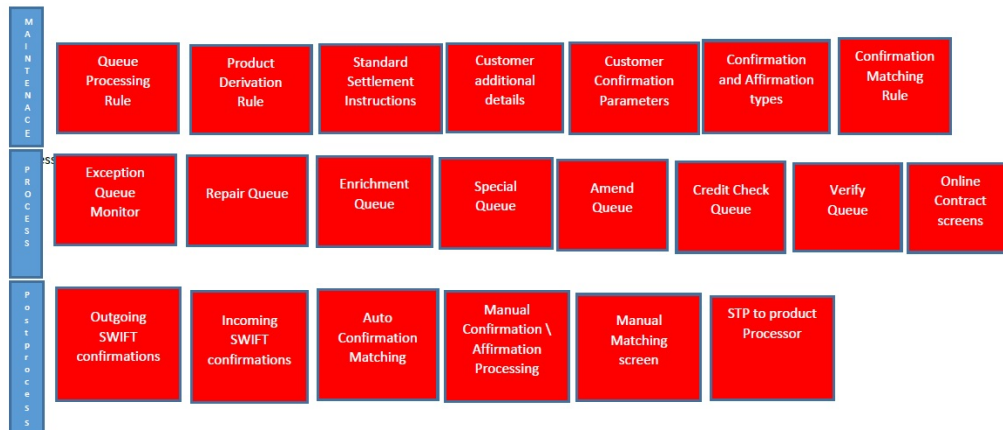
MAINTENACE

Queue Processing Rule

Product Derivation Rule

Standard Settlement Instructions

Customer additional details

Customer Confirmation Parameters

Confirmation and Affirmation types

Confirmation Matching Rule

PROCESS

ess

Exception Queue Monitor

Repair Queue

Enrichment Queue

Special Queue

Amend Queue

Credit Check Queue

Verify Queue

Online Contract screens

Postproces

Outgoing SWIFT confirmations

Incoming SWIFT confirmations

Auto Confirmation Matching

Manual Confirmation \ Affirmation Processing

Manual Matching screen

STP to product Processor